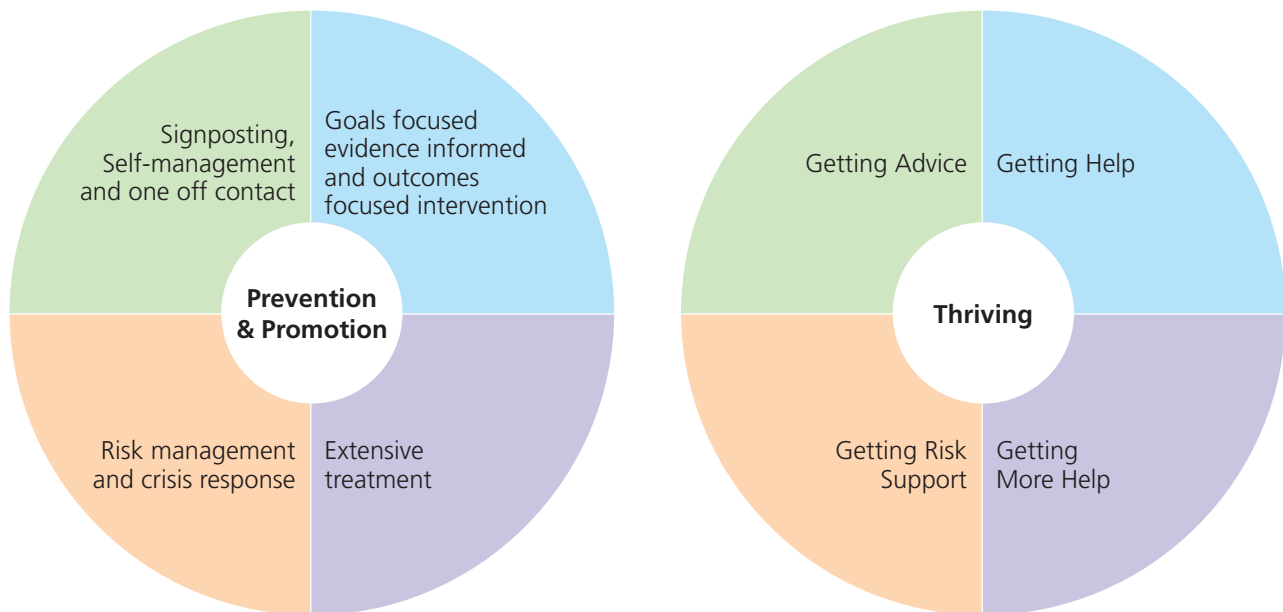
Signposting, Self-management and one off contact

Goals focused evidence informed and outcomes focused intervention

Prevention & Promotion

Risk management and crisis response

Extensive treatment

Getting Advice

Getting Help

Thriving

Getting Risk Support

Getting More Help